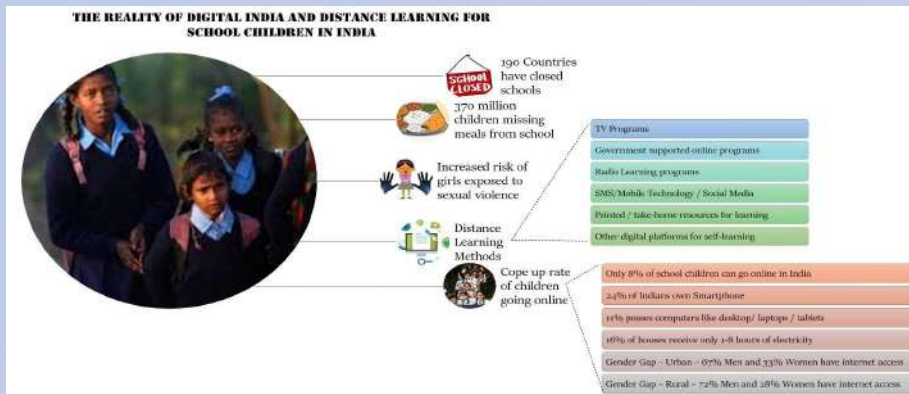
THE REALITY OF DIGITAL INDIA AND DISTANCE LEARNING FOR SCHOOL CHILDREN IN INDIA

SCHOOL CLOSED

190 Countries have closed schools

370 million children missing meals from school

Increased risk of girls exposed to sexual violence

Distance Learning Methods

TV Programs

Government supported online programs

Radio Learning programs

SMS/Mobile Technology / Social Media

Printed / take-home resources for learning

Other digital platforms for self-learning

Cope up rate of children going online

Only 8% of school children can go online in India

24% of Indians own Smartphone

11% posses computers like desktop/ laptops / tablets

16% of houses receive only 1-8 hours of electricity

Gender Gap – Urban – 67% Men and 33% Women have internet access

Gender Gap – Rural – 72% Men and 28% Women have internet access